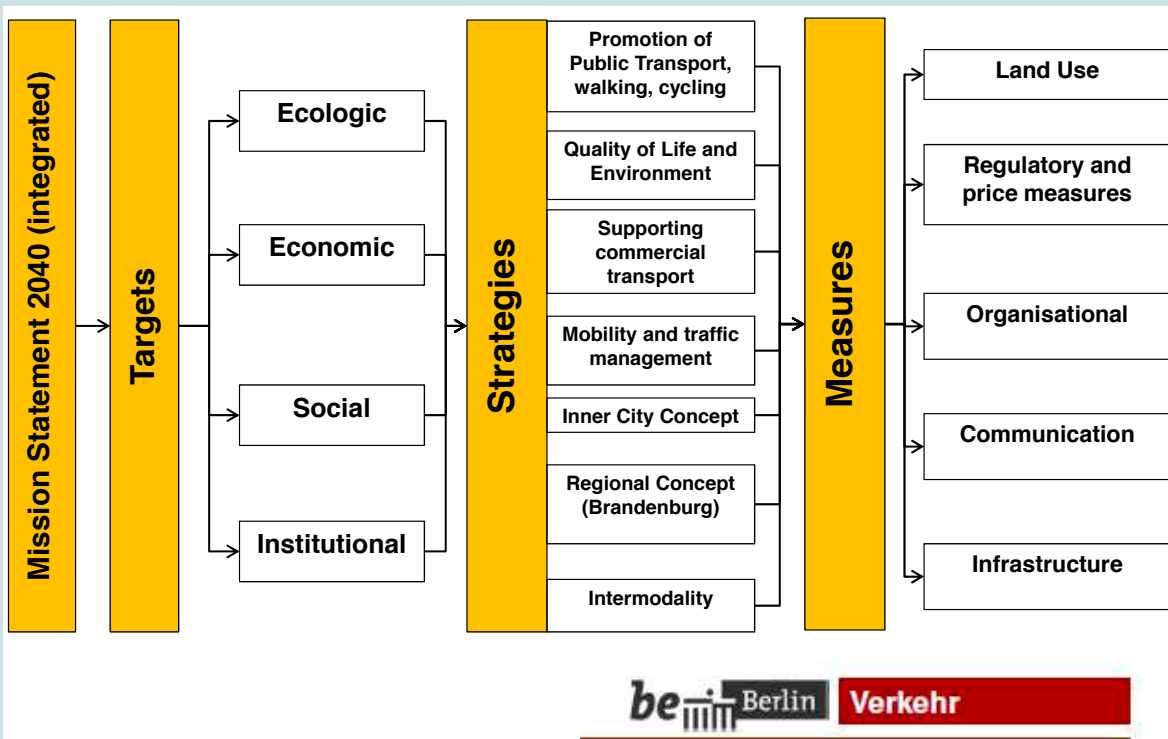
Mission Statement 2040 (integrated)

Targets

Ecologic

Economic

Social

Institutional

Strategies

Promotion of Public Transport, walking, cycling

Quality of Life and Environment

Supporting commercial transport

Mobility and traffic management

Inner City Concept

Regional Concept (Brandenburg)

Intermodality

Measures

Land Use

Regulatory and price measures

Organisational

Communication

Infrastructure

be Berlin Verkehr